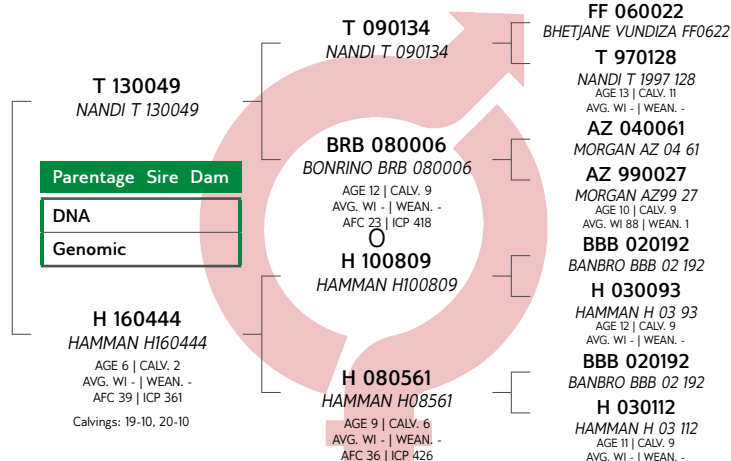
T 130049
NANDI T 130049

Parentage Sire Dam
DNA
Genomic

H 160444
HAMMAN H160444
AGE 6 | CALV. 2
AVG. WI - | WEAN. -
AFC 39 | ICP 361

Calvings: 19-10, 20-10

T 090134
NANDI T 090134

BRB 080006
BONRINO BRB 080006
AGE 12 | CALV. 9
AVG. WI - | WEAN. -
AFC 23 | ICP 418

O

H 100809
HAMMAN H100809

H 080561
HAMMAN H08561
AGE 9 | CALV. 6
AVG. WI - | WEAN. -
AFC 36 | ICP 426

FF 060022
BHETJANE VUNDIZA FF0622

T 970128
NANDI T 1997 128
AGE 13 | CALV. 11
AVG. WI - | WEAN. -

AZ 040061
MORGAN AZ 04 61

AZ 990027
MORGAN AZ99 27
AGE 10 | CALV. 9
AVG. WI 88 | WEAN. 1

BBB 020192
BANBRO BBB 02 192

H 030093
HAMMAN H 03 93
AGE 12 | CALV. 9
AVG. WI - | WEAN. -

BBB 020192
BANBRO BBB 02 192

H 030112
HAMMAN H 03 112
AGE 11 | CALV. 9
AVG. WI - | WEAN. -